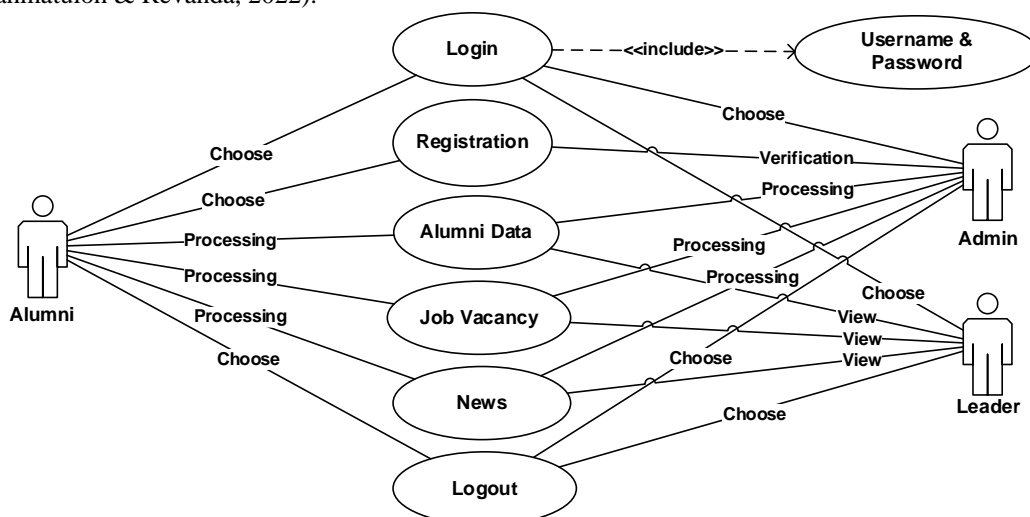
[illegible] & Revanda, 2022).

Login
<<include>>
Username & Password
Choose
Registration
Verification
Processing
Alumni Data
Processing
Admin
Choose
Choose
Processing
Processing
Processing
Alumni
Processing
Job Vacancy
Choose
View
View
Choose
Choose
View
News
Leader
Choose
Logout